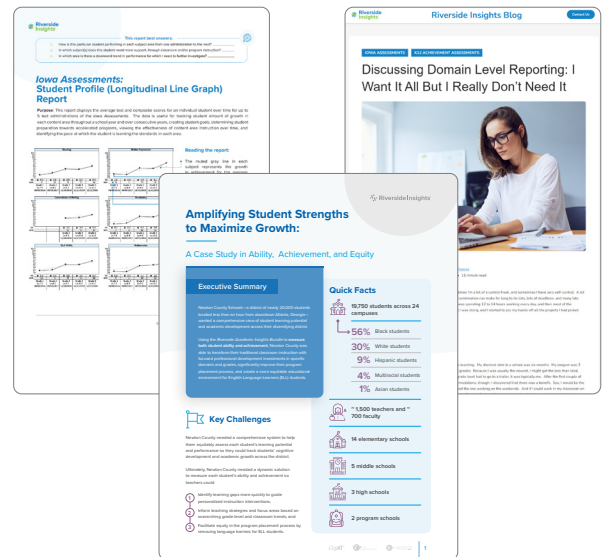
Riverside Insights

This report best answers:

Iowa Assessments: Student Profile (Longitudinal Line Graph) Report

Purpose: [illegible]

Reading the report:

Riverside Insights

Riverside Insights Blog

Contact Us

IOWA ASSESSMENTS

K12 ACHIEVEMENT ASSESSMENTS

Discussing Domain Level Reporting: I Want It All But I Really Don't Need It

Riverside Insights

Amplifying Student Strengths to Maximize Growth:

A Case Study in Ability, Achievement, and Equity

Executive Summary

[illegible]

Key Challenges

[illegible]

1 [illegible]

2 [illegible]

3 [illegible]

Quick Facts

19,750 students across 24 campuses

56% Black students

30% White students

9% Hispanic students

4% Multiracial students

1% Asian students

~1,500 teachers and ~700 faculty

14 elementary schools

5 middle schools

3 high schools

2 program schools

1